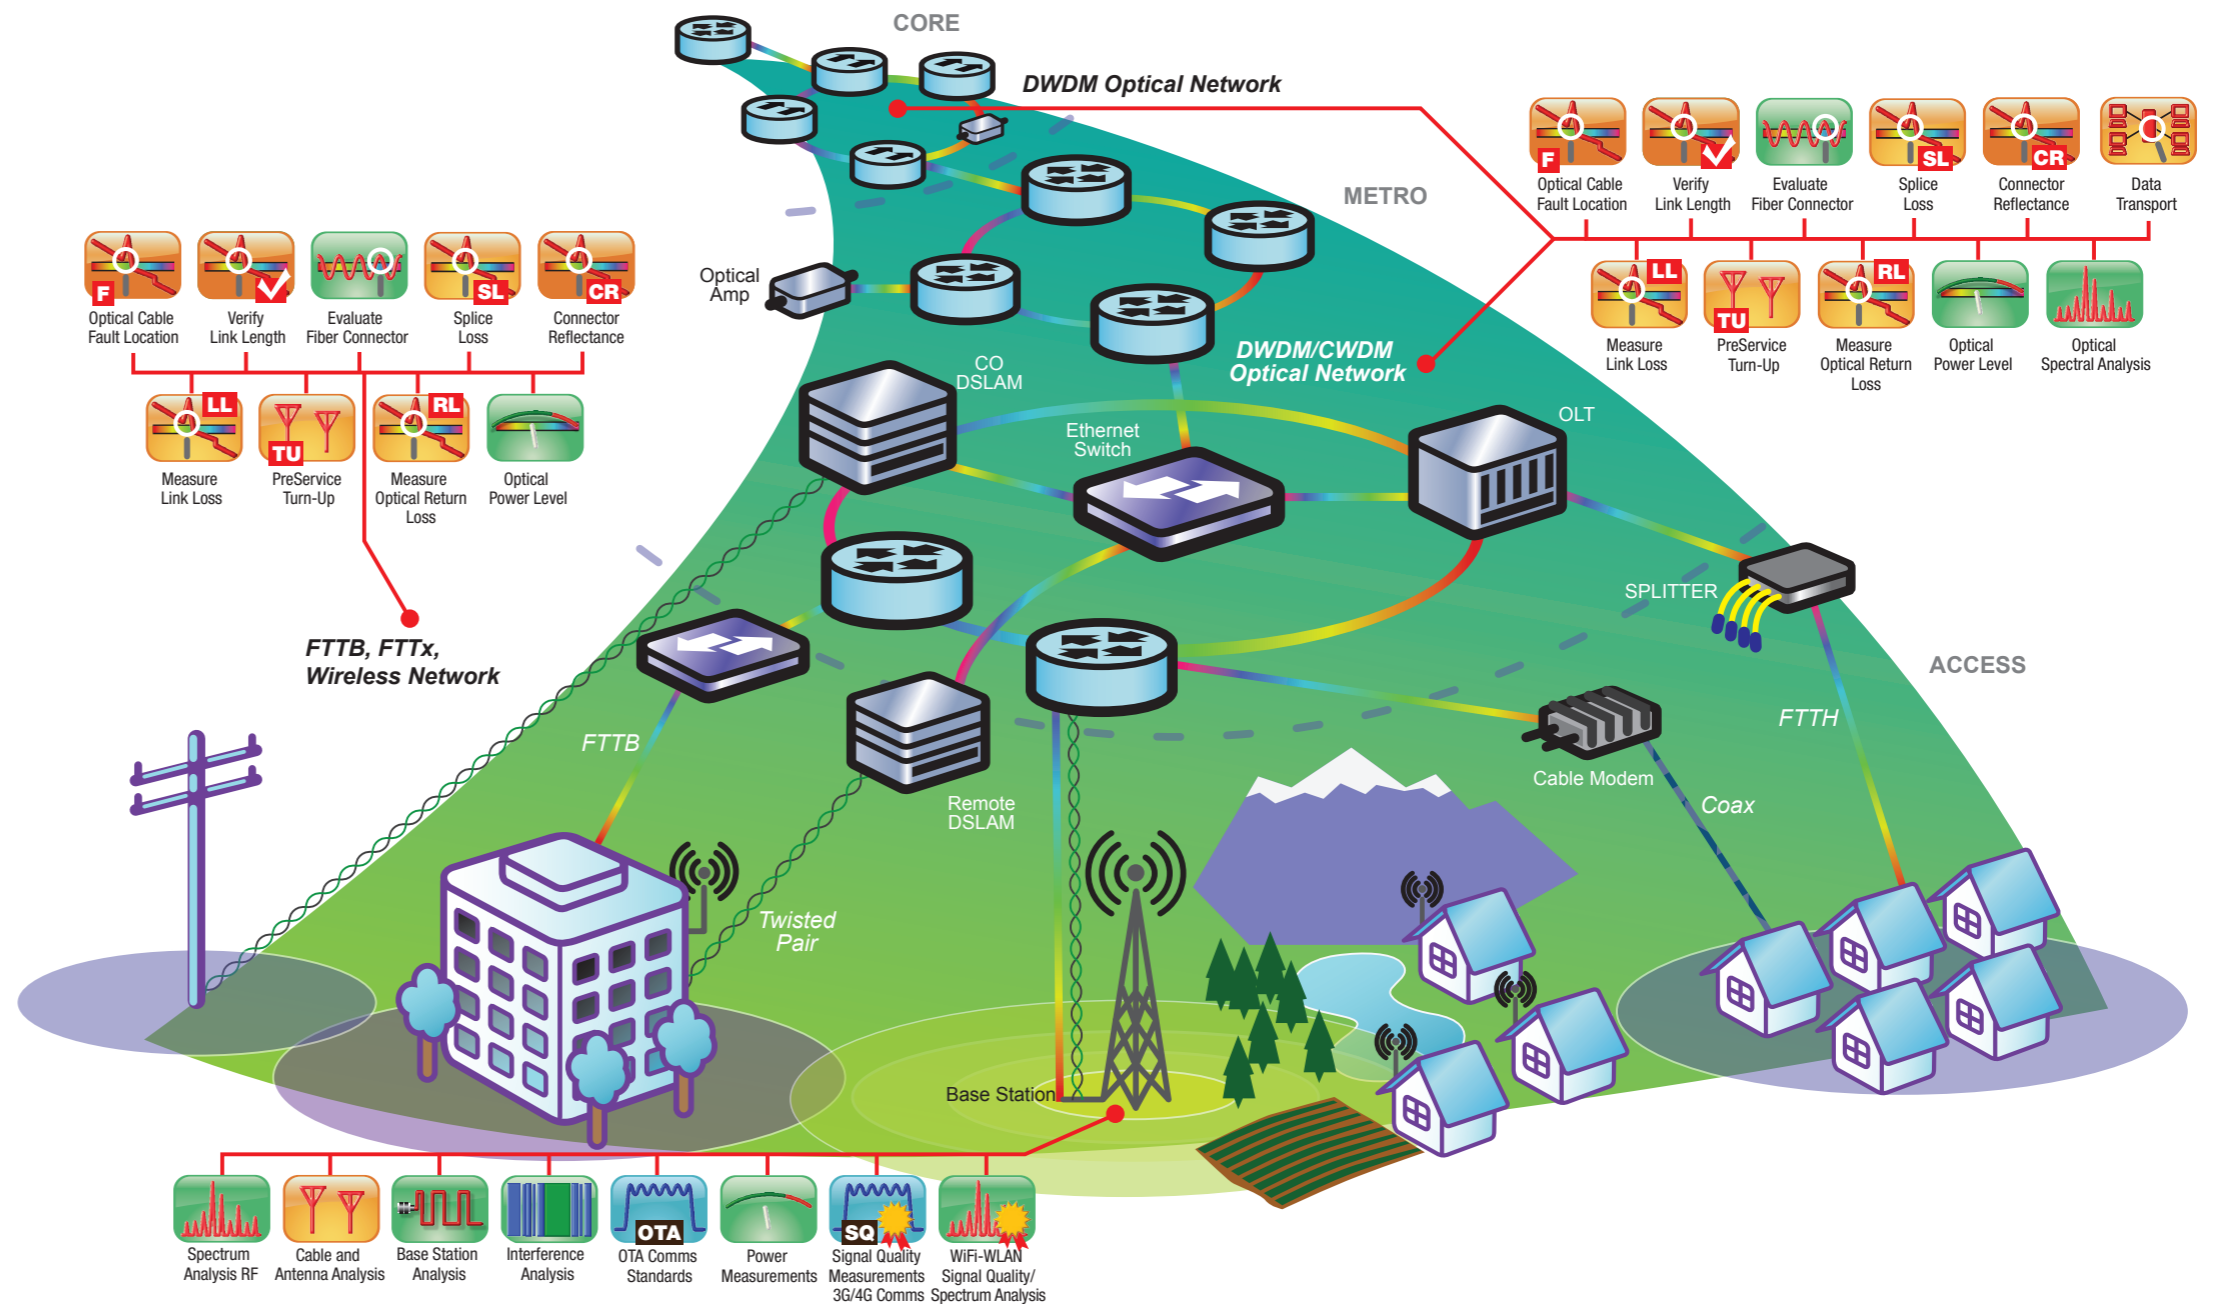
CORE

DWDM Optical Network

F Optical Cable Fault Location
Verify Link Length
Evaluate Fiber Connector
SL Splice Loss
CR Connector Reflectance
Data Transport

LL Measure Link Loss
TU PreService Turn-Up
RL Measure Optical Return Loss
Optical Power Level
Optical Spectral Analysis

METRO

F Optical Cable Fault Location
Verify Link Length
Evaluate Fiber Connector
SL Splice Loss
CR Connector Reflectance

LL Measure Link Loss
TU PreService Turn-Up
RL Measure Optical Return Loss
Optical Power Level

Optical Amp

CO DSLAM

DWDM/CWDM Optical Network

Ethernet Switch

OLT

SPLITTER

FTTB, FTTx, Wireless Network

ACCESS

FTTB

FTTH

Cable Modem

Coax

Remote DSLAM

Twisted Pair

Base Station

Spectrum Analysis RF
Cable and Antenna Analysis
Base Station Analysis
Interference Analysis
OTA OTA Comms Standards
Power Measurements
SQ Signal Quality Measurements 3G/4G Comms
WiFi-WLAN Signal Quality/ Spectrum Analysis